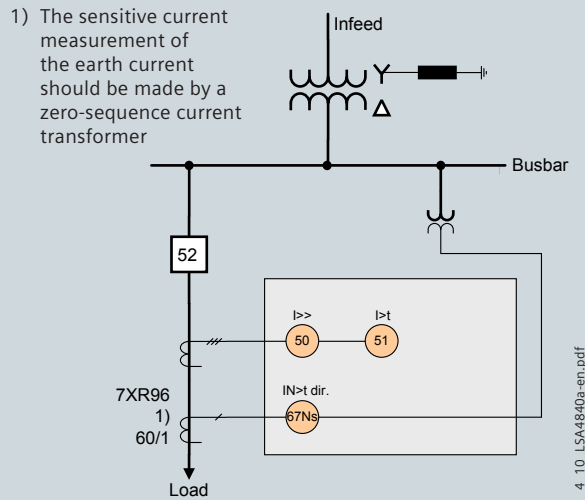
1) The sensitive current measurement of the earth current should be made by a zero-sequence current transformer

Infeed

Y

Δ

Busbar

52

I>>

50

I>t

51

IN>t dir.

67Ns

7XR96

1)

60/1

Load

4_10_LSA4840a-en.pdf